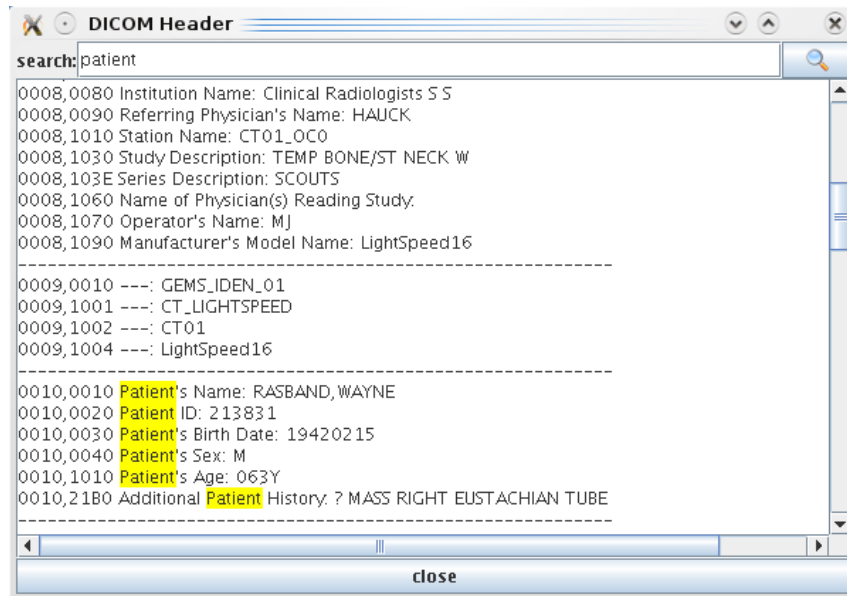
DICOM Header

search: patient

0008,0080 Institution Name: Clinical Radiologists S S
0008,0090 Referring Physician's Name: HAUCK
0008,1010 Station Name: CT01_OC0
0008,1030 Study Description: TEMP BONE/ST NECK W
0008,103E Series Description: SCOUTS
0008,1060 Name of Physician(s) Reading Study:
0008,1070 Operator's Name: MJ
0008,1090 Manufacturer's Model Name: LightSpeed16
----------------------------------------------------------------
0009,0010 ---: GEMS_IDEN_01
0009,1001 ---: CT_LIGHTSPEED
0009,1002 ---: CT01
0009,1004 ---: LightSpeed16
----------------------------------------------------------------
0010,0010 Patient's Name: RASBAND, WAYNE
0010,0020 Patient ID: 213831
0010,0030 Patient's Birth Date: 19420215
0010,0040 Patient's Sex: M
0010,1010 Patient's Age: 063Y
0010,21B0 Additional Patient History: ? MASS RIGHT EUSTACHIAN TUBE
----------------------------------------------------------------

close